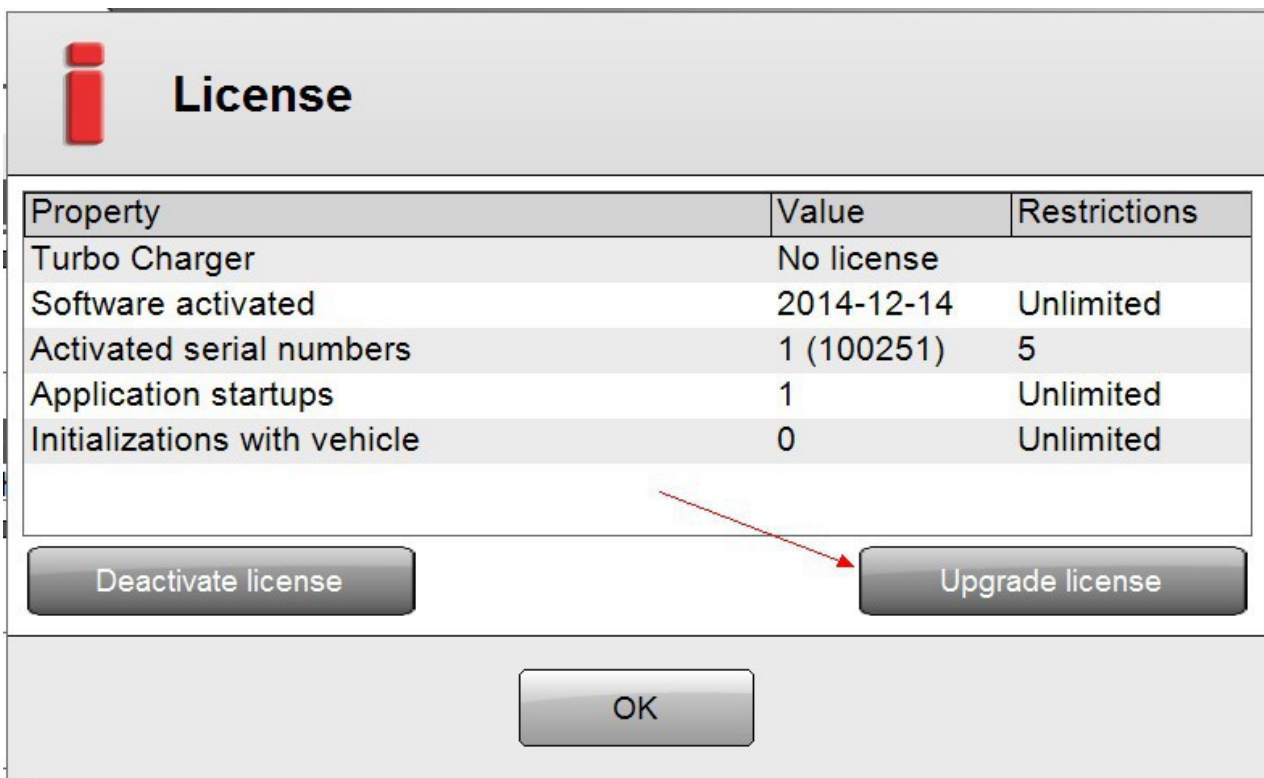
License

| Property | Value | Restrictions |
|---|---|---|
| Turbo Charger | No license | |
| Software activated | 2014-12-14 | Unlimited |
| Activated serial numbers | 1 (100251) | 5 |
| Application startups | 1 | Unlimited |
| Initializations with vehicle | 0 | Unlimited |

Deactivate license

Upgrade license

OK